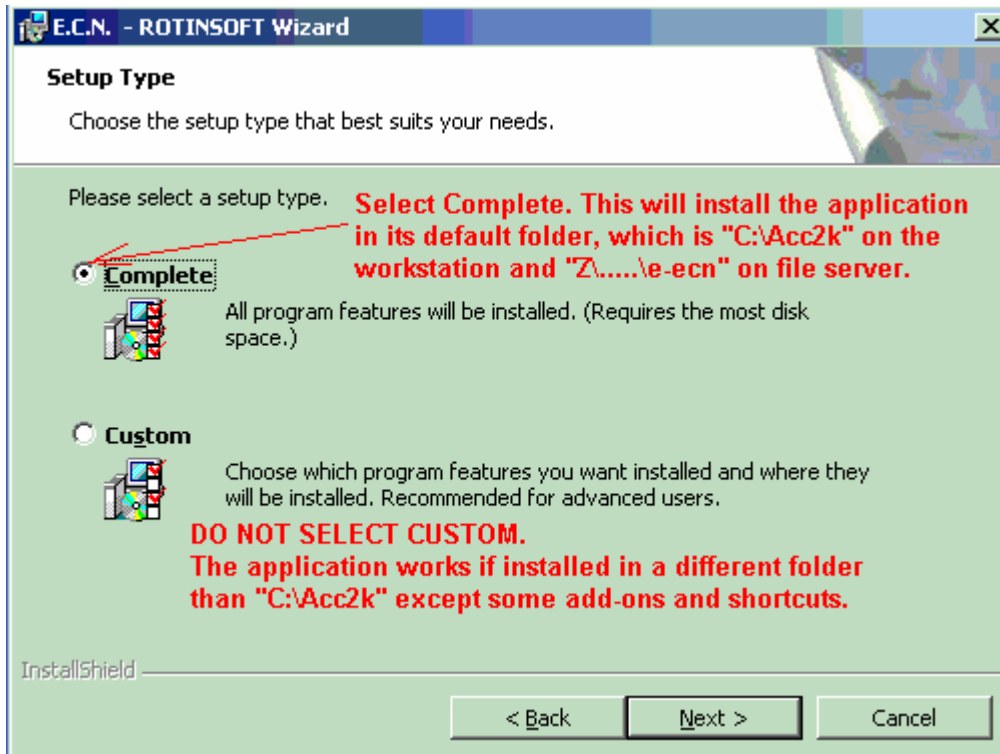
E.C.N. - ROTINSOFT Wizard

Setup Type

Choose the setup type that best suits your needs.

Please select a setup type.

Select Complete. This will install the application in its default folder, which is "C:\Acc2k" on the workstation and "Z\.....\e-ecn" on file server.

Complete

All program features will be installed. (Requires the most disk space.)

Custom

Choose which program features you want installed and where they will be installed. Recommended for advanced users.

DO NOT SELECT CUSTOM.
The application works if installed in a different folder than "C:\Acc2k" except some add-ons and shortcuts.

InstallShield

< Back | Next > | Cancel